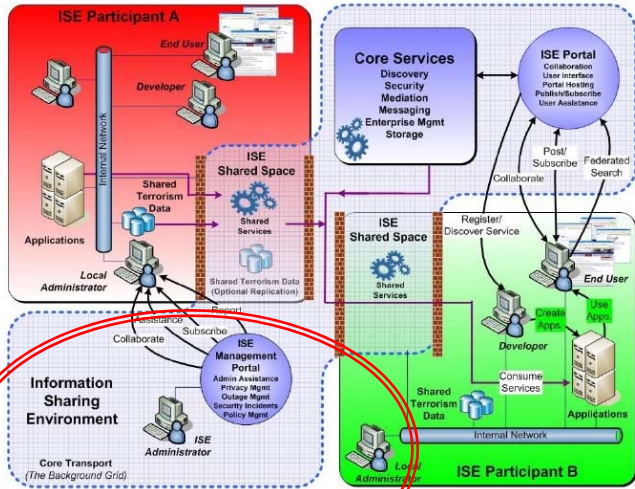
ISE Participant A

End User

Developer

Internal Network

Applications

Local Administrator

Shared Terrorism Data

ISE Shared Space

Shared Services

Shared Terrorism Data (Optional Replication)

Core Services
Discovery
Security
Mediation
Messaging
Enterprise Mgmt
Storage

ISE Portal
Collaboration
User Interface
Portal Hosting
Publish/Subscribe
User Assistance

Post/ Subscribe

Federated Search

Collaborate

Register/ Discover Service

ISE Shared Space

Shared Services

End User

Developer

Create Apps.

Use Apps.

Consume Services

Applications

Shared Terrorism Data

Internal Network

Local Administrator

ISE Participant B

Report

Assistance

Subscribe

Collaborate

ISE Management Portal
Admin Assistance
Privacy Mgmt
Outage Mgmt
Security Incidents
Policy Mgmt

Information Sharing Environment

ISE Administrator

Core Transport
(The Background Grid)